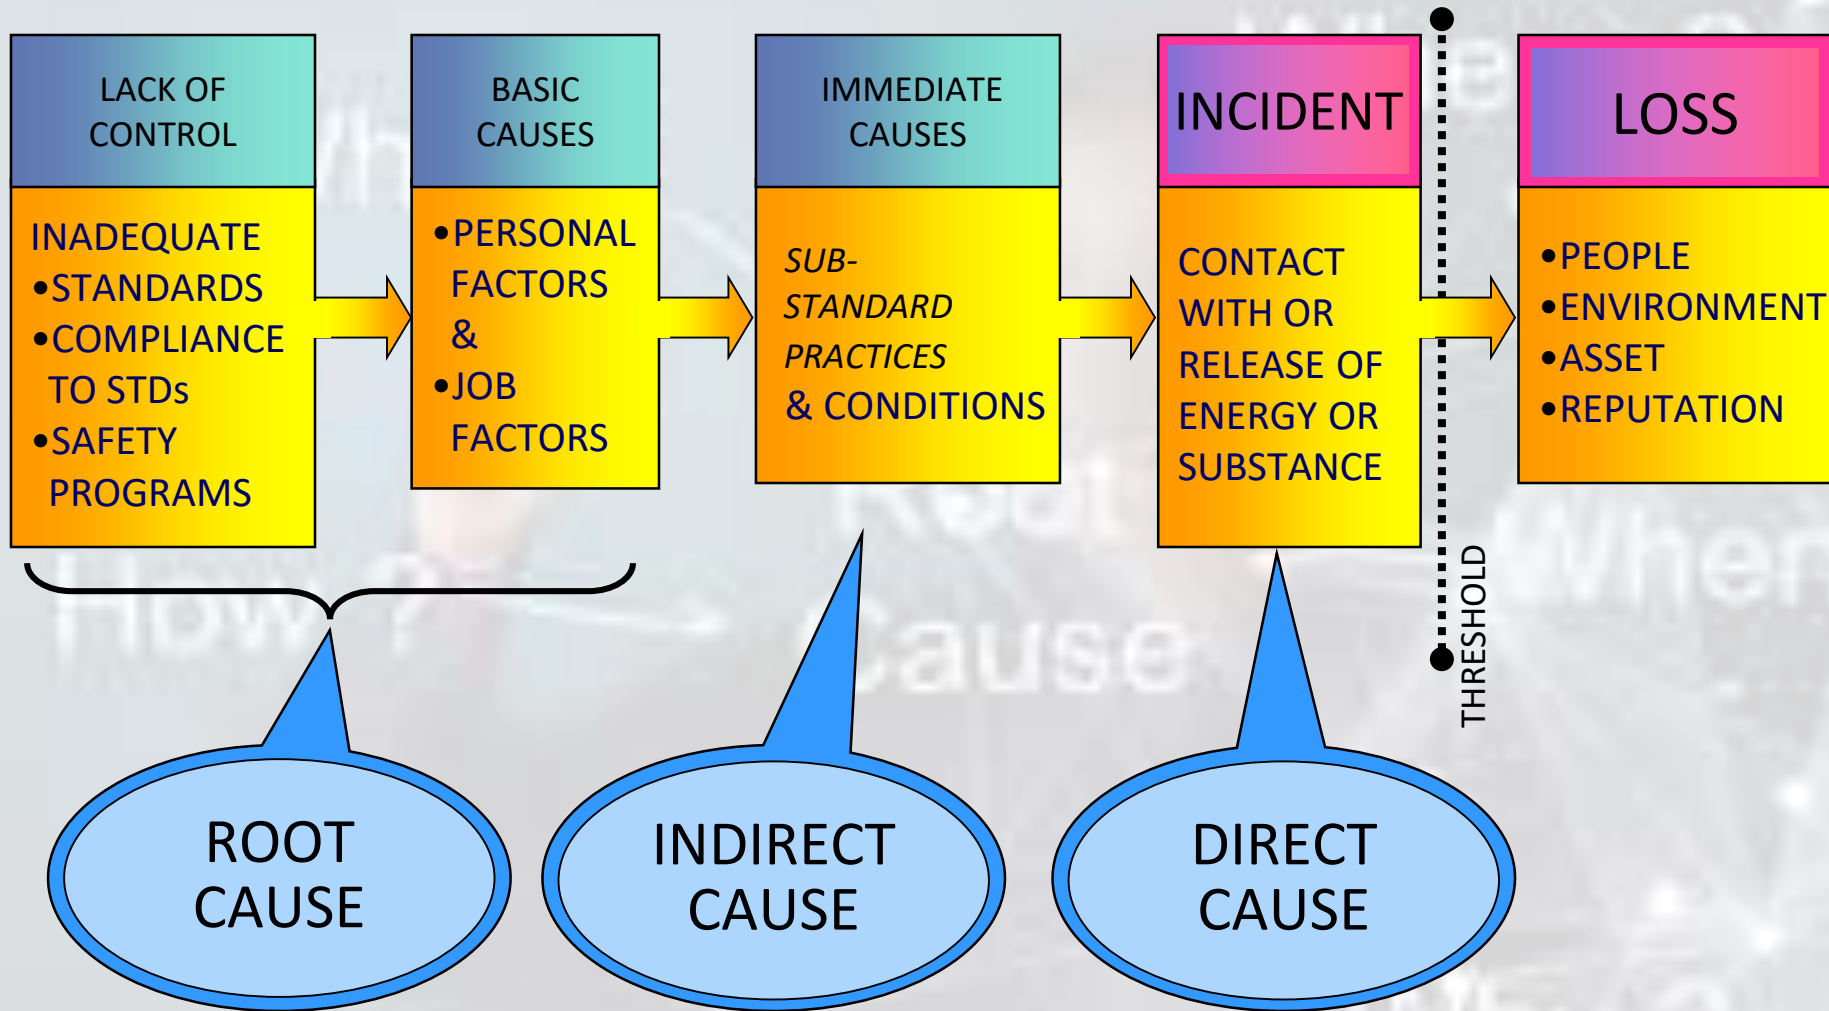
LACK OF CONTROL

INADEQUATE
•STANDARDS
•COMPLIANCE TO STDs
•SAFETY PROGRAMS

BASIC CAUSES

•PERSONAL FACTORS &
•JOB FACTORS

IMMEDIATE CAUSES

*SUB-STANDARD PRACTICES*
& CONDITIONS

INCIDENT

CONTACT WITH OR RELEASE OF ENERGY OR SUBSTANCE

THRESHOLD

LOSS

•PEOPLE
•ENVIRONMENT
•ASSET
•REPUTATION

ROOT CAUSE

INDIRECT CAUSE

DIRECT CAUSE